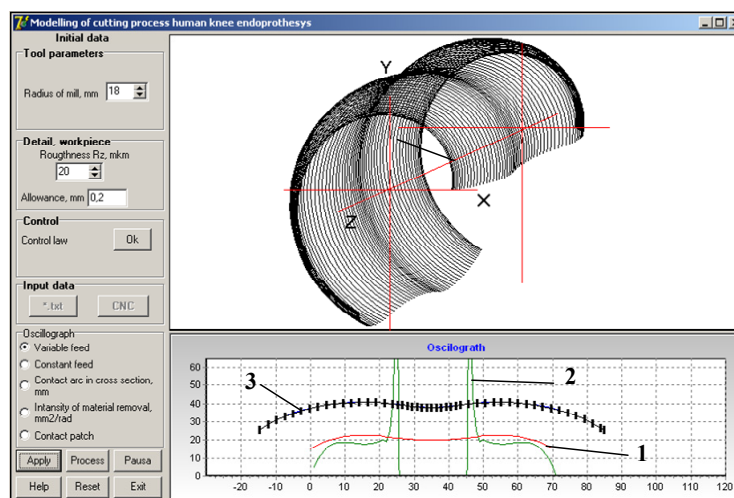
Modelling of cutting process human knee endoprothesys

Initial data

Tool parameters

Radius of mill, mm 18

Detail, workpiece

Roughtness Rz, mkm

20

Allowance, mm 0,2

Control

Control law Ok

Input data

*.txt CNC

Oscillograph

Variable feed

Constant feed

Contact arc in cross section, mm

Intansity of material removal, mm2/rad

Contact patch

Apply Process Pausa

Help Reset Exit

Y

X

Z

Oscilograth

60
50
40
30
20
10
0

-20 -10 0 10 20 30 40 50 60 70 80 90 100 110 120

3

2

1